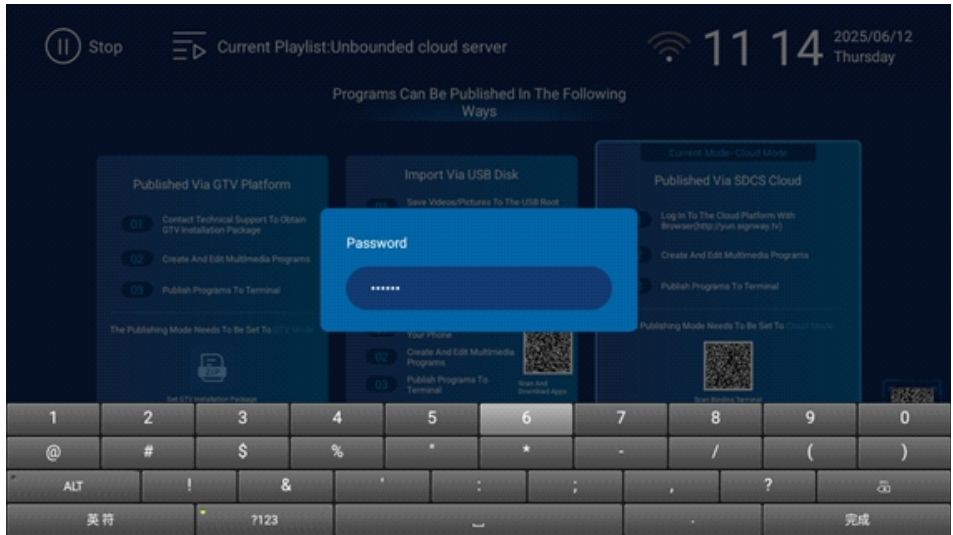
Stop

Current Playlist:Unbounded cloud server

11 14 2025/06/12 Thursday

Programs Can Be Published In The Following Ways

Published Via GTV Platform

01 Contact Technical Support To Obtain GTV Installation Package

02 Create And Edit Multimedia Programs

03 Publish Programs To Terminal

The Publishing Mode Needs To Be Set To GTV Mode

Get GTV Installation Package

Import Via USB Disk

Save Videos/Pictures To The USB Root

Your Phone

02 Create And Edit Multimedia Programs

03 Publish Programs To Terminal

Scan And Download Apps

Current Mode: Cloud Mode

Published Via SDCS Cloud

Log In To The Cloud Platform With Browser(http://yun.signway.tv)

Create And Edit Multimedia Programs

Publish Programs To Terminal

Publishing Mode Needs To Be Set To Cloud Mode

Scan Binding Terminal

Password

••••••

| 1 | 2 | 3 | 4 | 5 | 6 | 7 | 8 | 9 | 0 |
|---|---|---|---|---|---|---|---|---|---|
| @ | # | $ | % | " | * | - | / | ( | ) |

ALT ! & ' : ; , ?

英符 ?123 ␣ . 完成